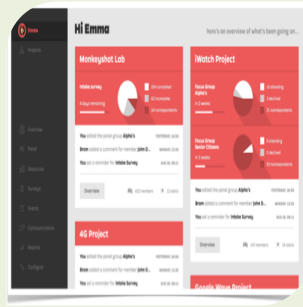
Hi Emma

here's an overview of what's been going on...

Monkeyshot Lab

Intake survey

6 days remaining

You added the panel group Alpha's

Bram added a comment for member John D...

You set a reminder for Intake Survey

Overview

iWatch Project

Focus Group Alpha's

Focus Group Senior Citizens

You added the panel group Alpha's

Bram added a comment for member John D...

You set a reminder for Intake Survey

Overview

4G Project

Google Wave Project

Overview